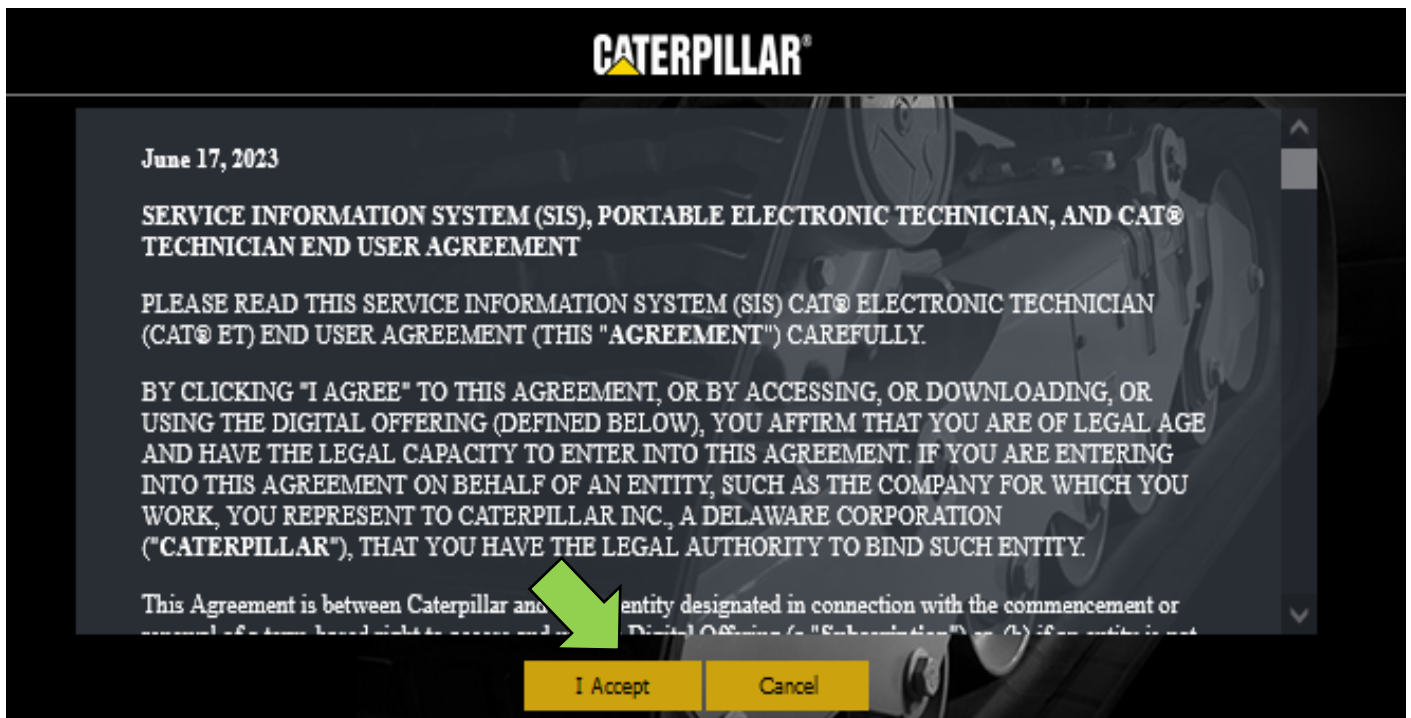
CATERPILLAR®

June 17, 2023

SERVICE INFORMATION SYSTEM (SIS), PORTABLE ELECTRONIC TECHNICIAN, AND CAT® TECHNICIAN END USER AGREEMENT

PLEASE READ THIS SERVICE INFORMATION SYSTEM (SIS) CAT® ELECTRONIC TECHNICIAN (CAT® ET) END USER AGREEMENT (THIS "AGREEMENT") CAREFULLY.

BY CLICKING "I AGREE" TO THIS AGREEMENT, OR BY ACCESSING, OR DOWNLOADING, OR USING THE DIGITAL OFFERING (DEFINED BELOW), YOU AFFIRM THAT YOU ARE OF LEGAL AGE AND HAVE THE LEGAL CAPACITY TO ENTER INTO THIS AGREEMENT. IF YOU ARE ENTERING INTO THIS AGREEMENT ON BEHALF OF AN ENTITY, SUCH AS THE COMPANY FOR WHICH YOU WORK, YOU REPRESENT TO CATERPILLAR INC., A DELAWARE CORPORATION ("CATERPILLAR"), THAT YOU HAVE THE LEGAL AUTHORITY TO BIND SUCH ENTITY.

This Agreement is between Caterpillar and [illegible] entity designated in connection with the commencement or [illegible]

I Accept

Cancel